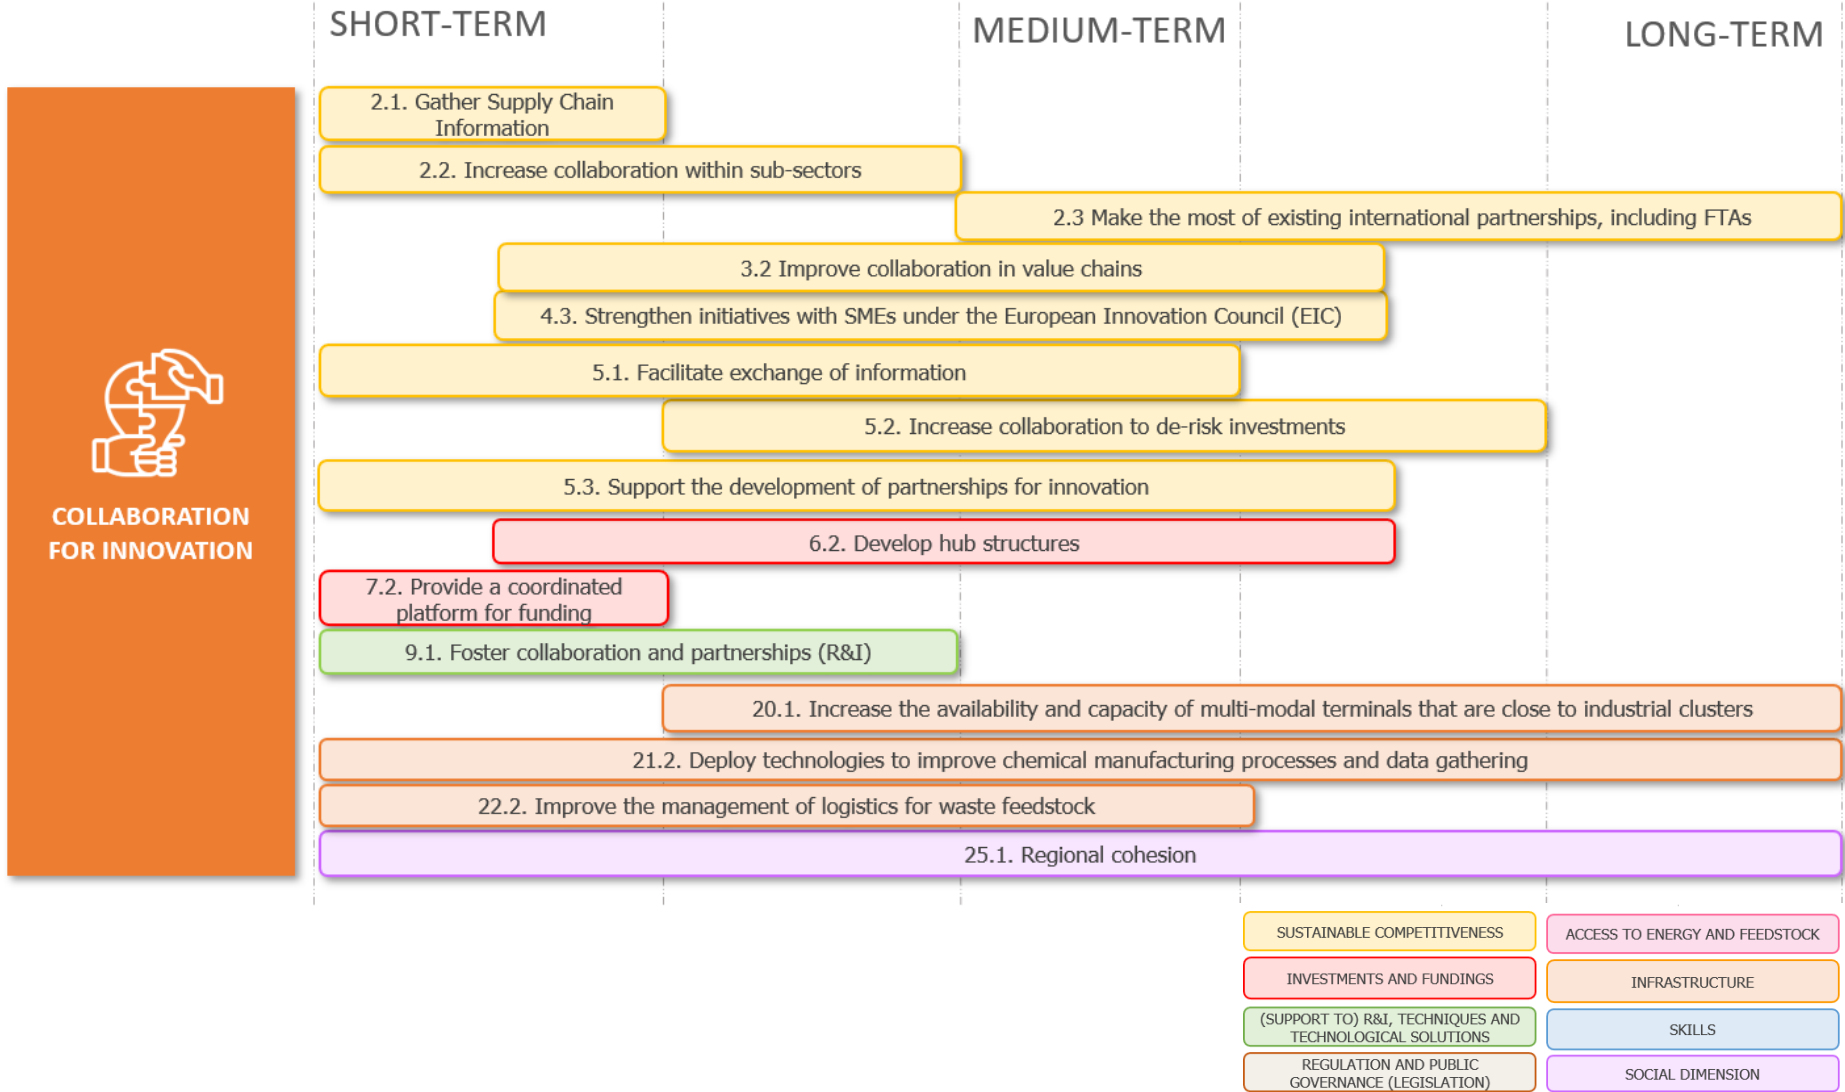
SHORT-TERM

MEDIUM-TERM

LONG-TERM

COLLABORATION FOR INNOVATION

2.1. Gather Supply Chain Information

2.2. Increase collaboration within sub-sectors

2.3 Make the most of existing international partnerships, including FTAs

3.2 Improve collaboration in value chains

4.3. Strengthen initiatives with SMEs under the European Innovation Council (EIC)

5.1. Facilitate exchange of information

5.2. Increase collaboration to de-risk investments

5.3. Support the development of partnerships for innovation

6.2. Develop hub structures

7.2. Provide a coordinated platform for funding

9.1. Foster collaboration and partnerships (R&I)

20.1. Increase the availability and capacity of multi-modal terminals that are close to industrial clusters

21.2. Deploy technologies to improve chemical manufacturing processes and data gathering

22.2. Improve the management of logistics for waste feedstock

25.1. Regional cohesion

SUSTAINABLE COMPETITIVENESS

ACCESS TO ENERGY AND FEEDSTOCK

INVESTMENTS AND FUNDINGS

INFRASTRUCTURE

(SUPPORT TO) R&I, TECHNIQUES AND TECHNOLOGICAL SOLUTIONS

SKILLS

REGULATION AND PUBLIC GOVERNANCE (LEGISLATION)

SOCIAL DIMENSION